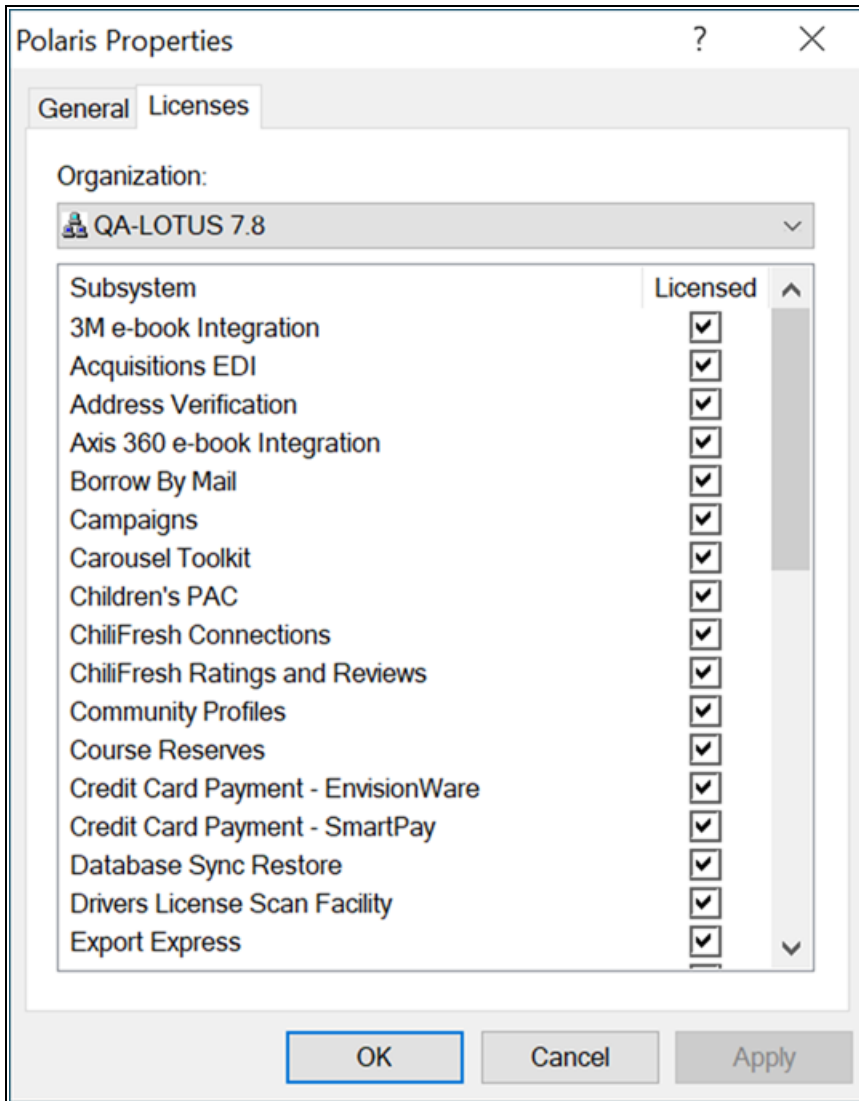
Polaris Properties ? X

General Licenses

Organization:

QA-LOTUS 7.8

| Subsystem | Licensed |
|---|---|
| 3M e-book Integration | ☑ |
| Acquisitions EDI | ☑ |
| Address Verification | ☑ |
| Axis 360 e-book Integration | ☑ |
| Borrow By Mail | ☑ |
| Campaigns | ☑ |
| Carousel Toolkit | ☑ |
| Children's PAC | ☑ |
| ChiliFresh Connections | ☑ |
| ChiliFresh Ratings and Reviews | ☑ |
| Community Profiles | ☑ |
| Course Reserves | ☑ |
| Credit Card Payment - EnvisionWare | ☑ |
| Credit Card Payment - SmartPay | ☑ |
| Database Sync Restore | ☑ |
| Drivers License Scan Facility | ☑ |
| Export Express | ☑ |

OK Cancel Apply